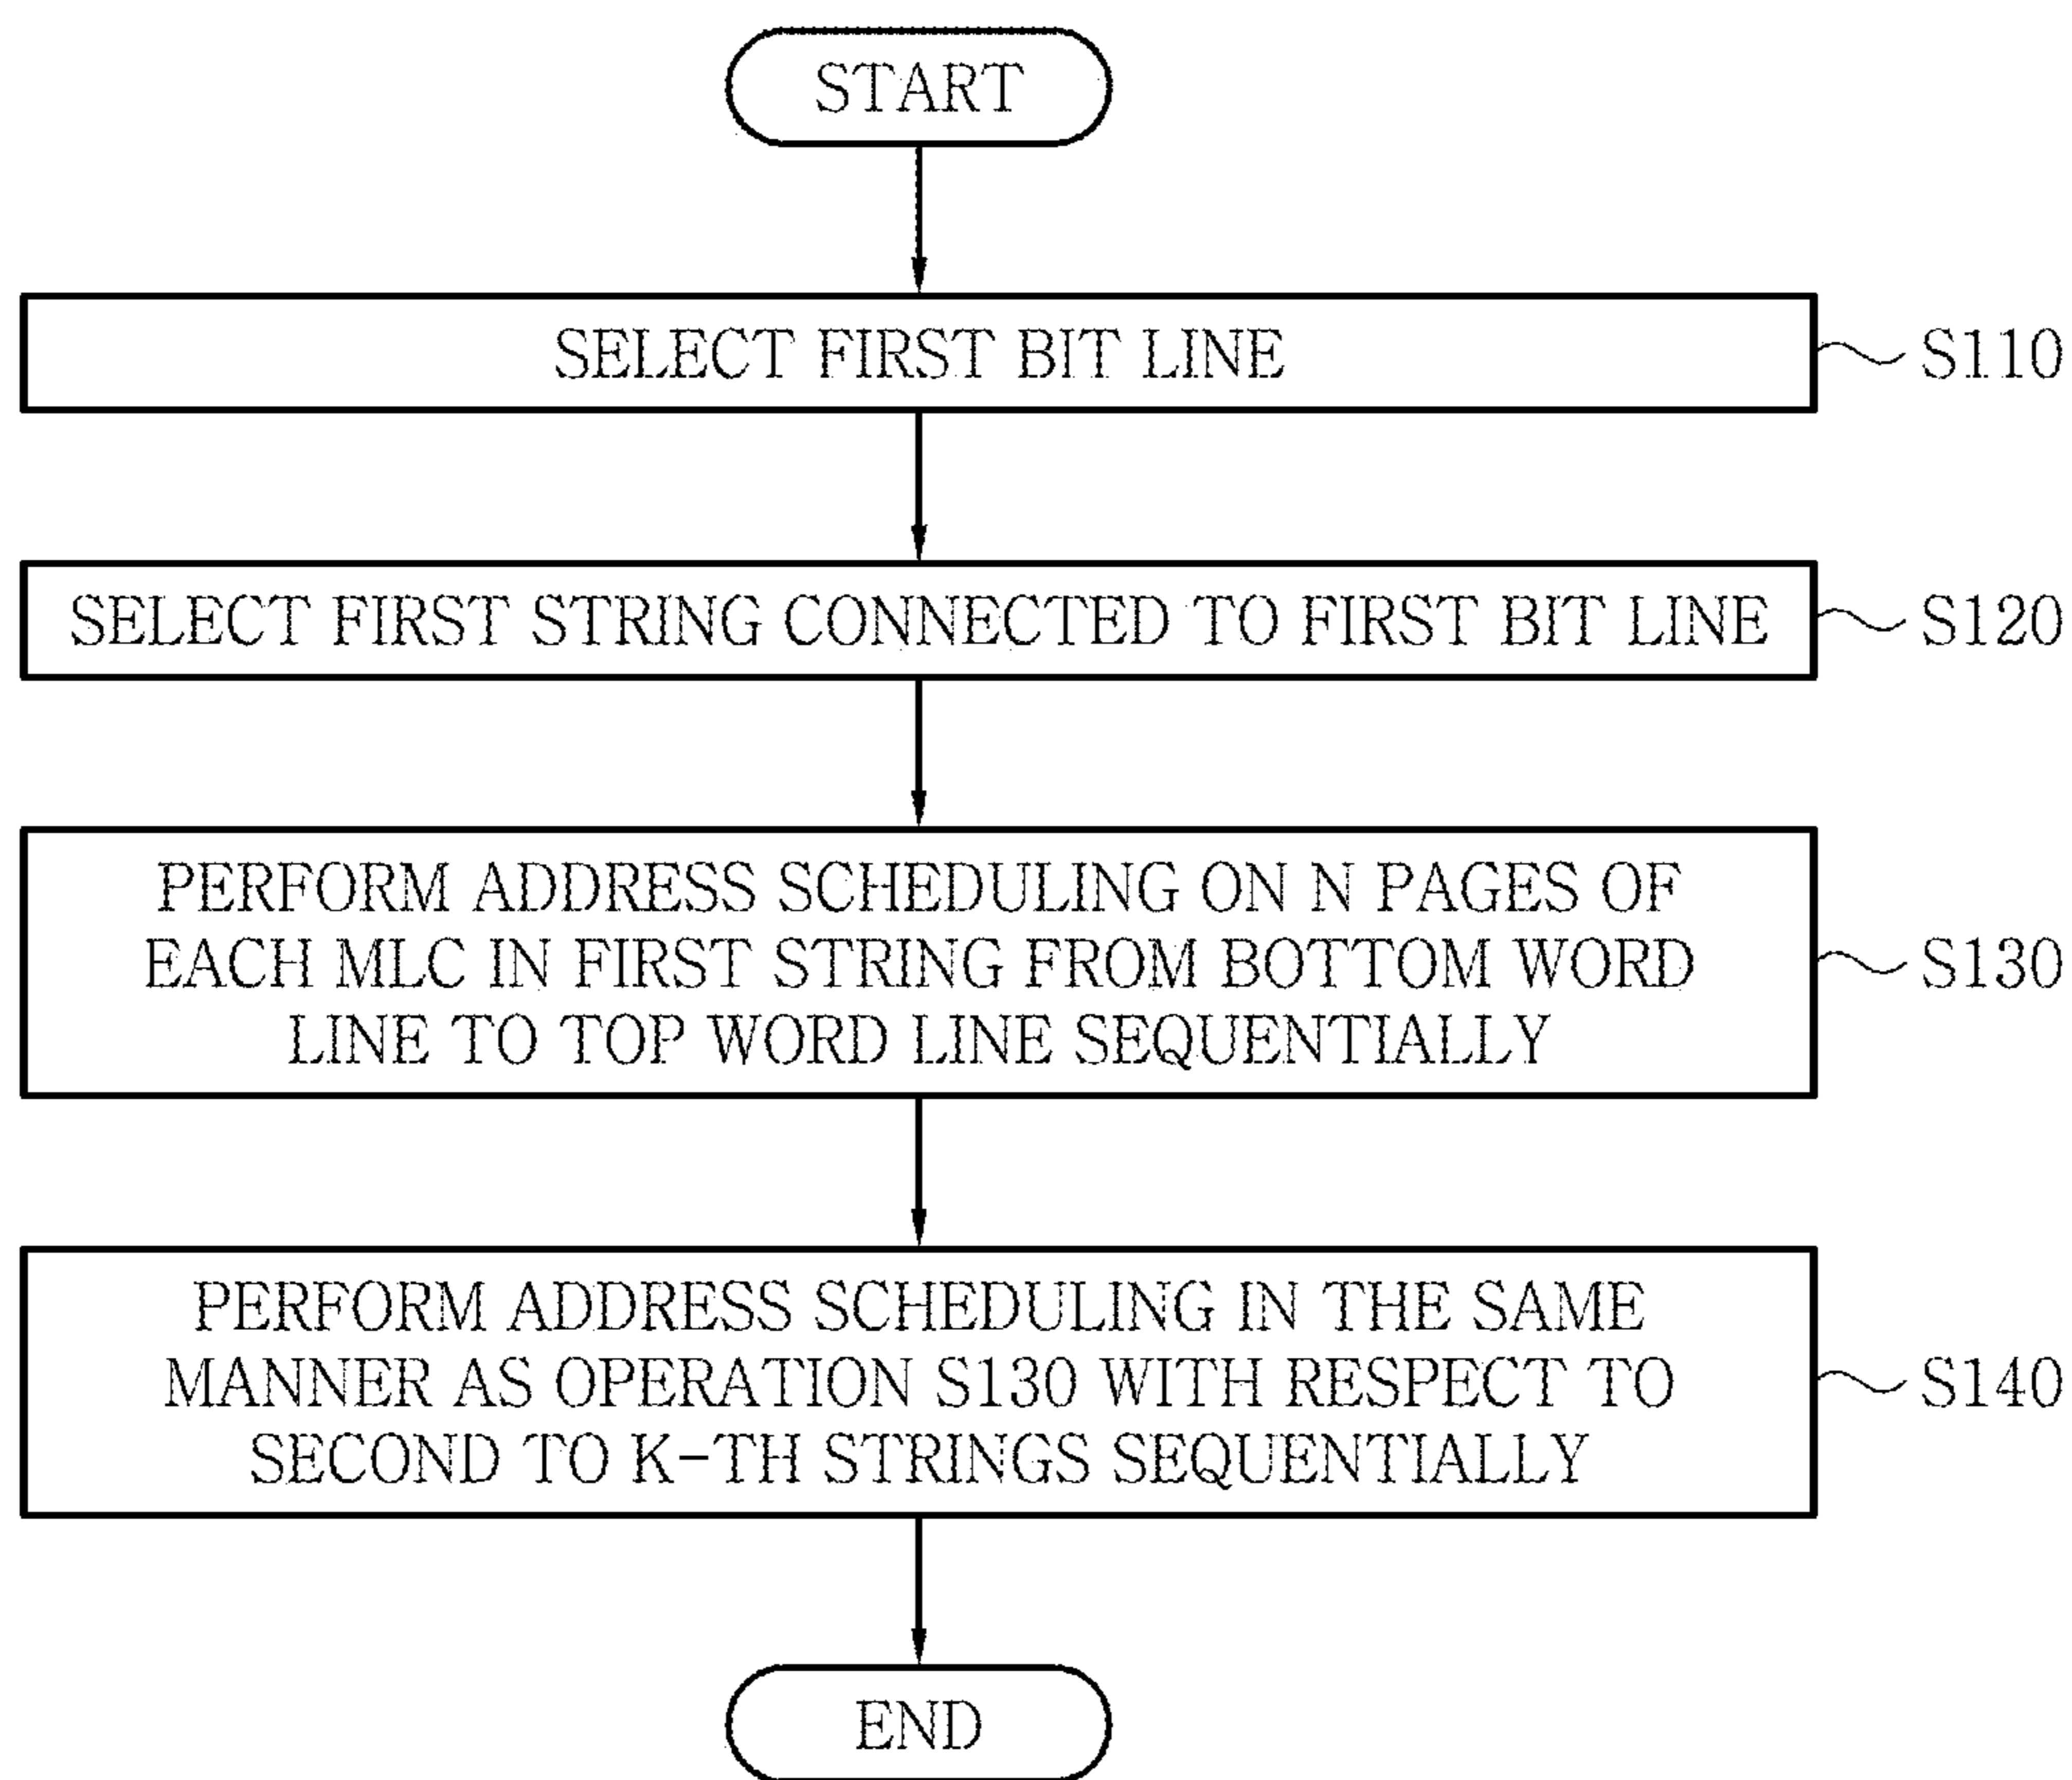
START

SELECT FIRST BIT LINE

S110

SELECT FIRST STRING CONNECTED TO FIRST BIT LINE

S120

PERFORM ADDRESS SCHEDULING ON N PAGES OF EACH MLC IN FIRST STRING FROM BOTTOM WORD LINE TO TOP WORD LINE SEQUENTIALLY

S130

PERFORM ADDRESS SCHEDULING IN THE SAME MANNER AS OPERATION S130 WITH RESPECT TO SECOND TO K-TH STRINGS SEQUENTIALLY

S140

END